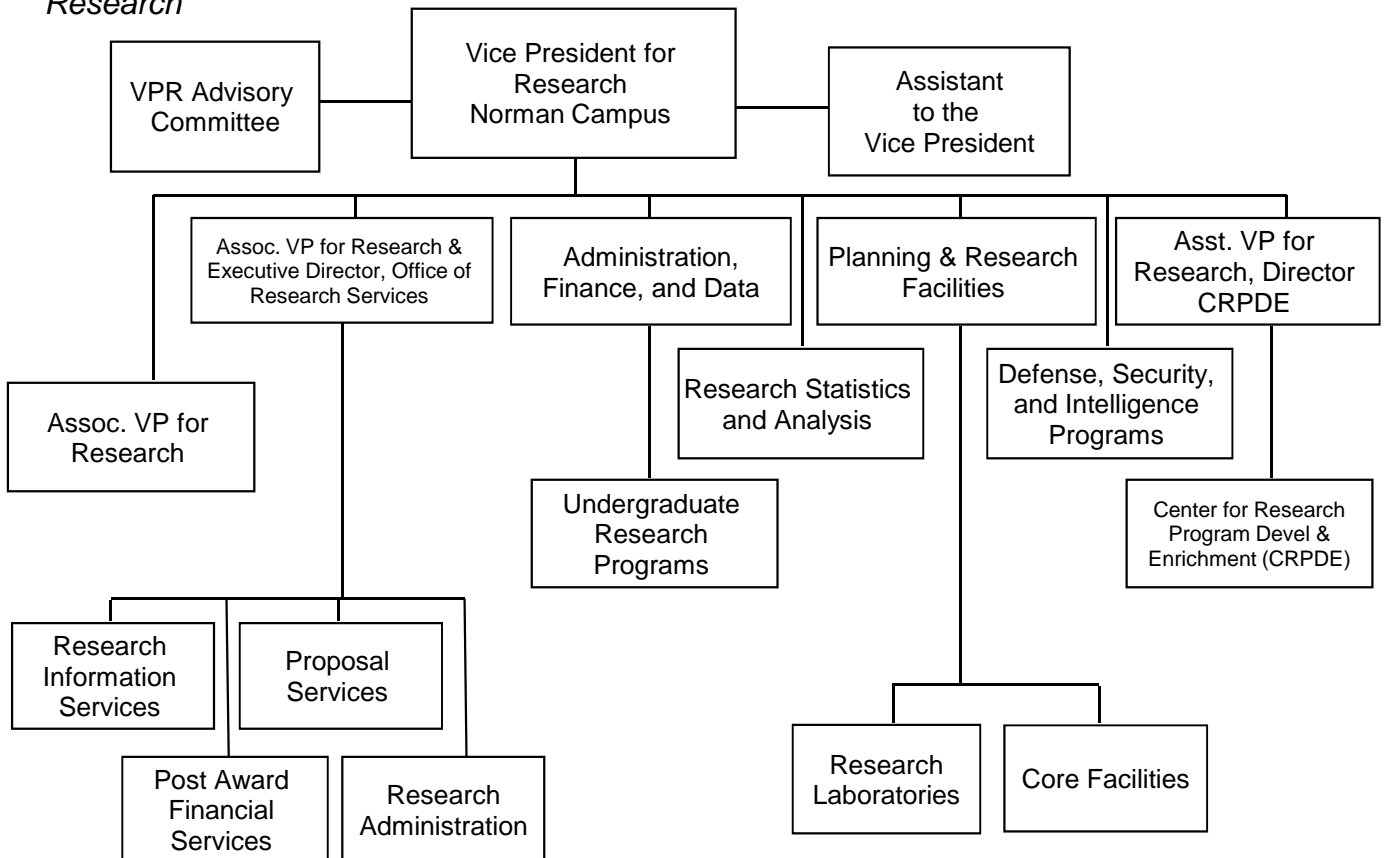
Research

VPR Advisory Committee

Vice President for Research Norman Campus

Assistant to the Vice President

Assoc. VP for Research

Assoc. VP for Research & Executive Director, Office of Research Services

Administration, Finance, and Data

Research Statistics and Analysis

Planning & Research Facilities

Defense, Security, and Intelligence Programs

Asst. VP for Research, Director CRPDE

Undergraduate Research Programs

Center for Research Program Devel & Enrichment (CRPDE)

Research Information Services

Proposal Services

Post Award Financial Services

Research Administration

Research Laboratories

Core Facilities